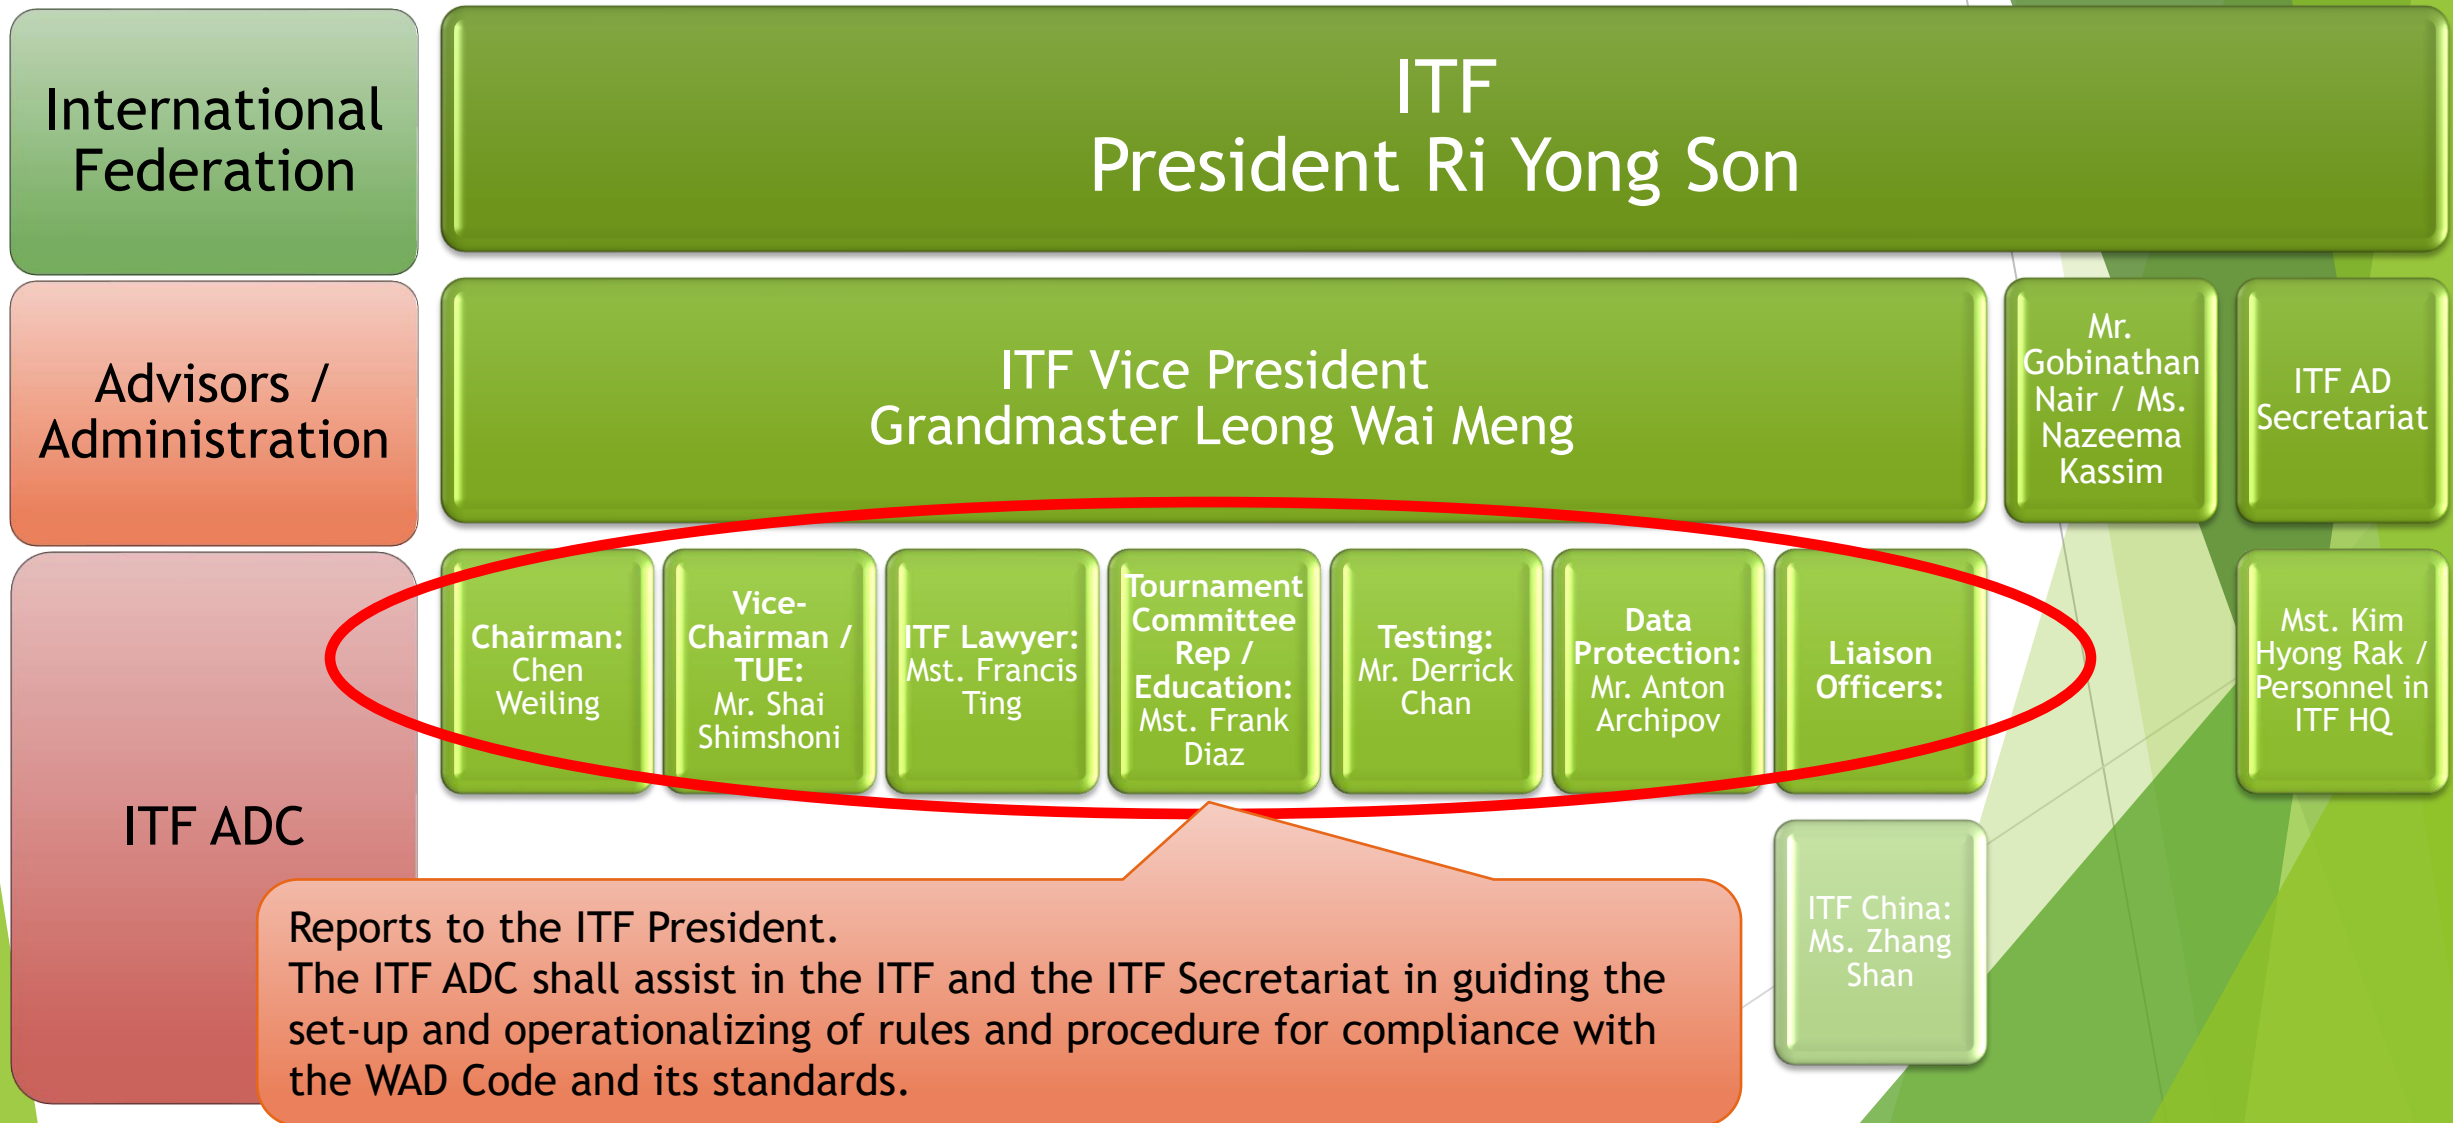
International Federation

ITF
President Ri Yong Son

Advisors / Administration

ITF Vice President
Grandmaster Leong Wai Meng

Mr. Gobinathan Nair / Ms. Nazeema Kassim

ITF AD Secretariat

ITF ADC

Chairman: Chen Weiling

Vice-Chairman / TUE: Mr. Shai Shimshoni

ITF Lawyer: Mst. Francis Ting

Tournament Committee Rep / Education: Mst. Frank Diaz

Testing: Mr. Derrick Chan

Data Protection: Mr. Anton Archipov

Liaison Officers:

Mst. Kim Hyong Rak / Personnel in ITF HQ

ITF China: Ms. Zhang Shan

Reports to the ITF President.
The ITF ADC shall assist in the ITF and the ITF Secretariat in guiding the set-up and operationalizing of rules and procedure for compliance with the WAD Code and its standards.